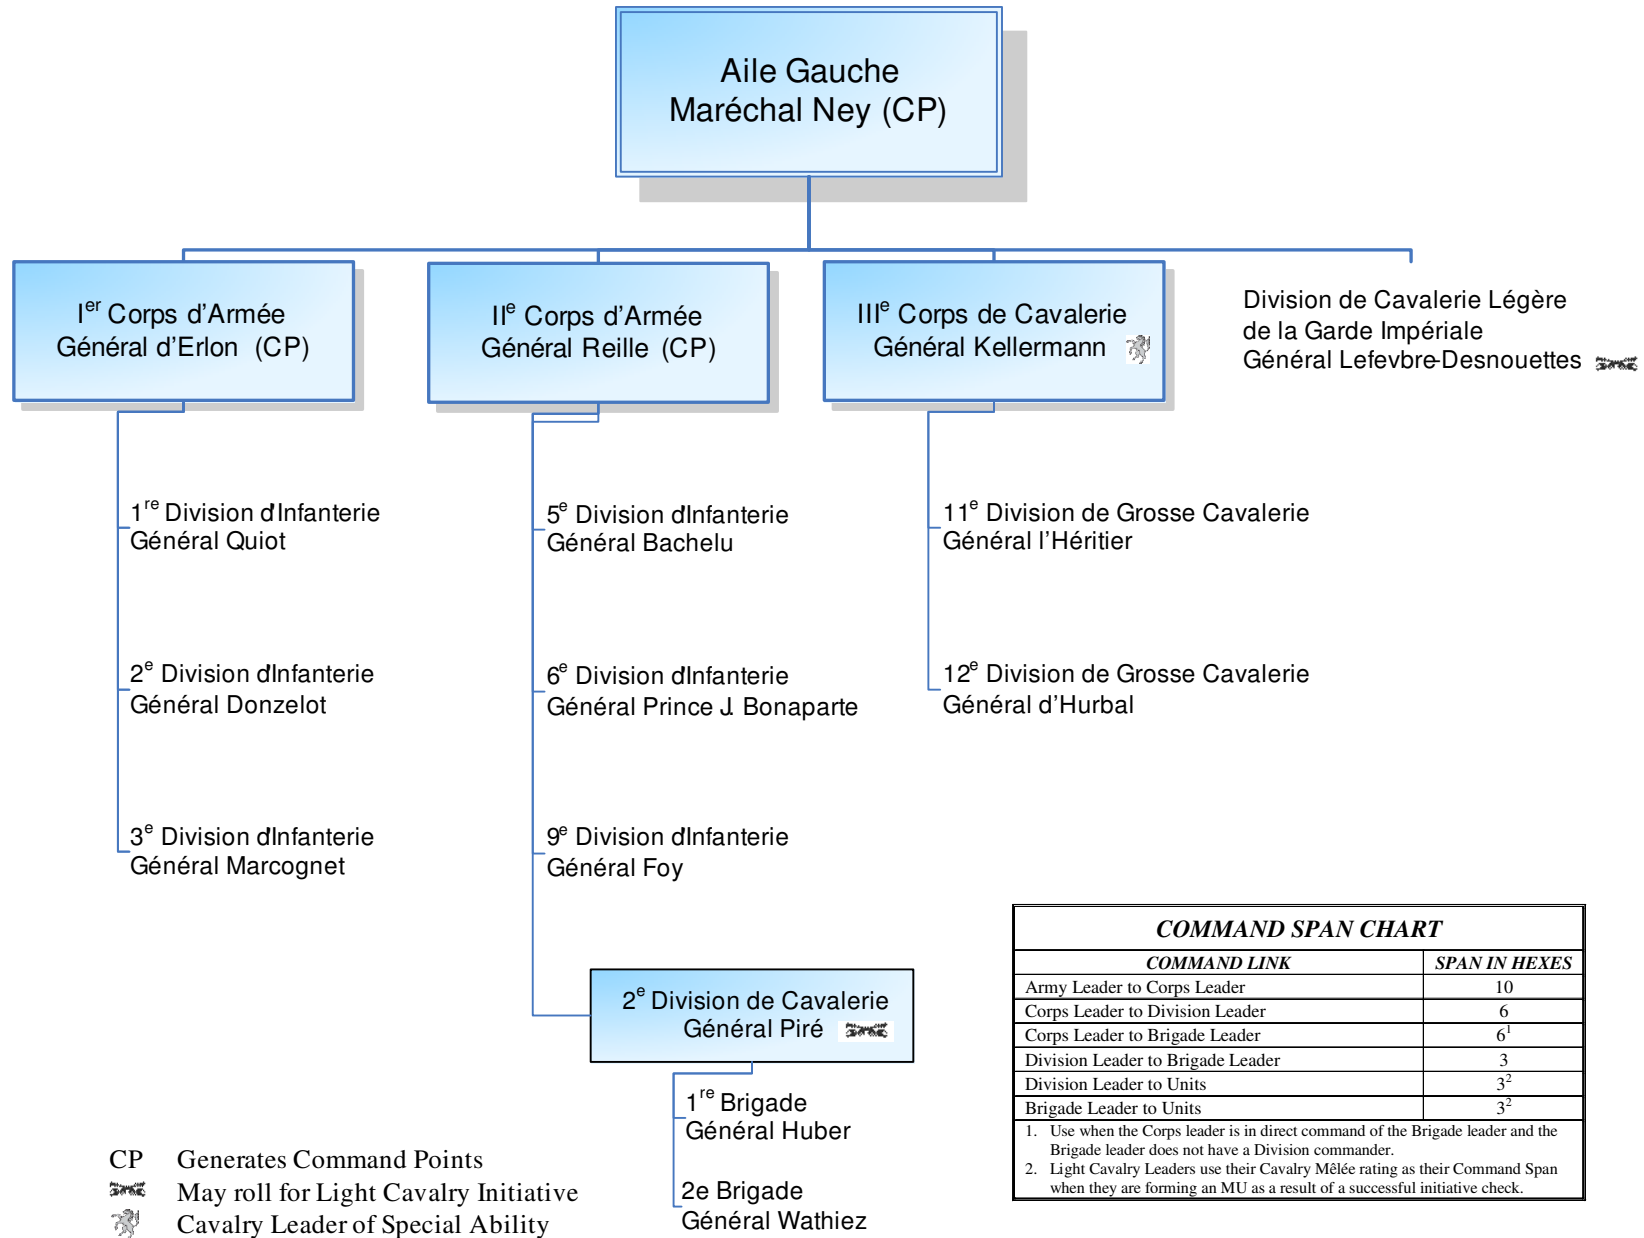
Aile Gauche
Maréchal Ney (CP)

I$^{er}$ Corps d'Armée
Général d'Erlon (CP)

II$^{e}$ Corps d'Armée
Général Reille (CP)

III$^{e}$ Corps de Cavalerie
Général Kellermann

Division de Cavalerie Légère
de la Garde Impériale
Général Lefevbre-Desnouettes

1$^{re}$ Division d'Infanterie
Général Quiot

2$^{e}$ Division d'Infanterie
Général Donzelot

3$^{e}$ Division d'Infanterie
Général Marcognet

5$^{e}$ Division d'Infanterie
Général Bachelu

6$^{e}$ Division d'Infanterie
Général Prince J. Bonaparte

9$^{e}$ Division d'Infanterie
Général Foy

2$^{e}$ Division de Cavalerie
Général Piré

1$^{re}$ Brigade
Général Huber

2e Brigade
Général Wathiez

11$^{e}$ Division de Grosse Cavalerie
Général l'Héritier

12$^{e}$ Division de Grosse Cavalerie
Général d'Hurbal

COMMAND SPAN CHART

| COMMAND LINK | SPAN IN HEXES |
|---|---|
| Army Leader to Corps Leader | 10 |
| Corps Leader to Division Leader | 6 |
| Corps Leader to Brigade Leader | $6^{1}$ |
| Division Leader to Brigade Leader | 3 |
| Division Leader to Units | $3^{2}$ |
| Brigade Leader to Units | $3^{2}$ |

1. Use when the Corps leader is in direct command of the Brigade leader and the Brigade leader does not have a Division commander.
2. Light Cavalry Leaders use their Cavalry Mêlée rating as their Command Span when they are forming an MU as a result of a successful initiative check.

CP Generates Command Points
May roll for Light Cavalry Initiative
Cavalry Leader of Special Ability